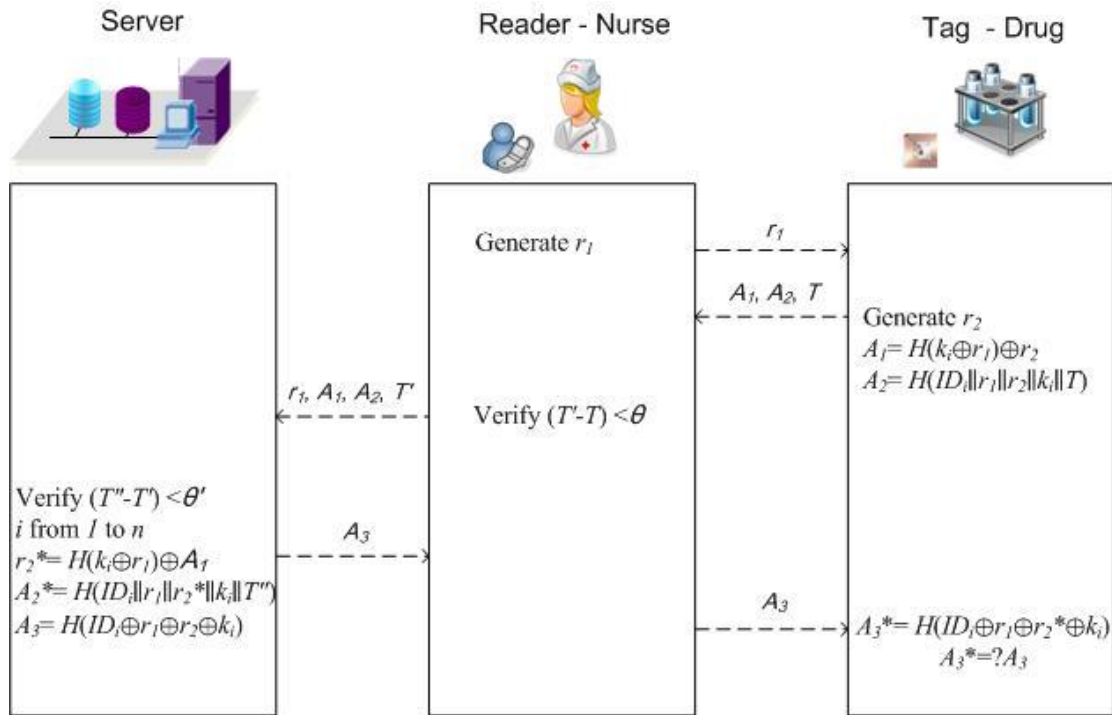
Server

Reader - Nurse

Tag - Drug

Generate $r_1$

$r_1$

$A_1$, $A_2$, $T$

Generate $r_2$
$A_1= H(k_i \oplus r_1) \oplus r_2$
$A_2= H(ID_i \| r_1 \| r_2 \| k_i \| T)$

$r_1$, $A_1$, $A_2$, $T'$

Verify $(T'-T) < \theta$

Verify $(T''-T') < \theta'$
$i$ from $1$ to $n$
$r_2{}^*= H(k_i \oplus r_1) \oplus A_1$
$A_2{}^*= H(ID_i \| r_1 \| r_2{}^* \| k_i \| T'')$
$A_3= H(ID_i \oplus r_1 \oplus r_2 \oplus k_i)$

$A_3$

$A_3$

$A_3{}^*= H(ID_i \oplus r_1 \oplus r_2{}^* \oplus k_i)$
$A_3{}^* =? A_3$